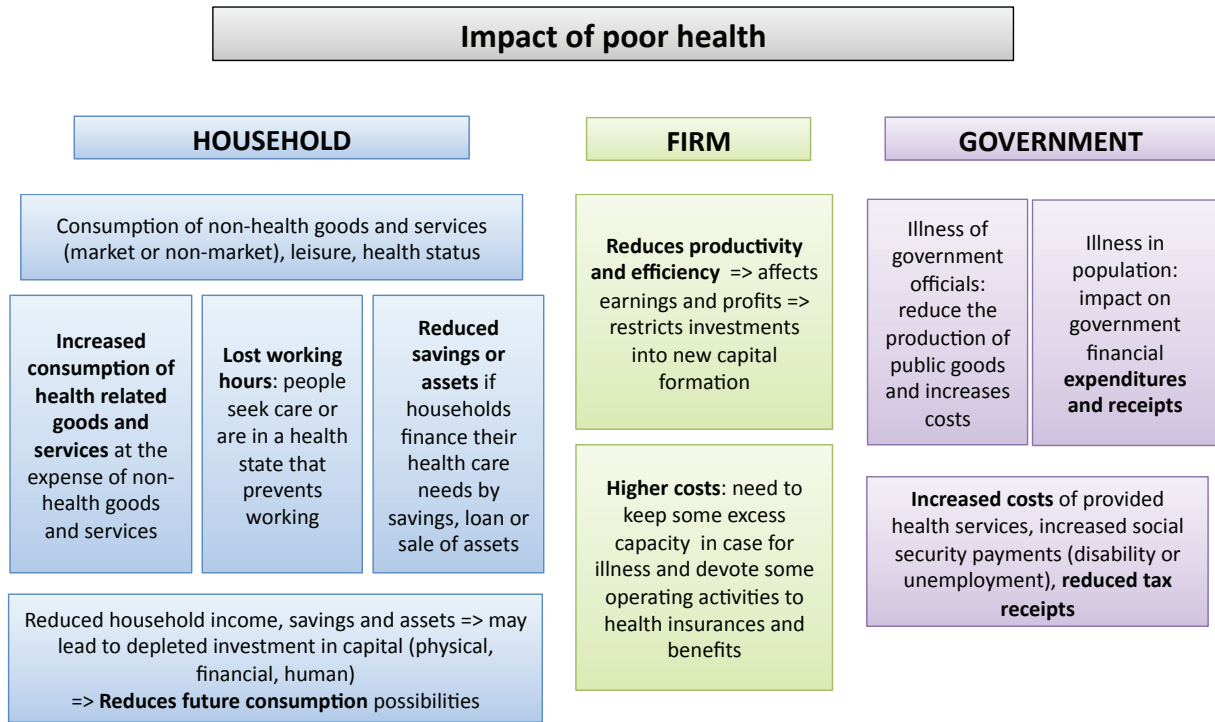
Impact of poor health

HOUSEHOLD

Consumption of non-health goods and services (market or non-market), leisure, health status

**Increased consumption of health related goods and services** at the expense of non-health goods and services

**Lost working hours**: people seek care or are in a health state that prevents working

**Reduced savings or assets** if households finance their health care needs by savings, loan or sale of assets

Reduced household income, savings and assets => may lead to depleted investment in capital (physical, financial, human)
=> **Reduces future consumption** possibilities

FIRM

**Reduces productivity and efficiency** => affects earnings and profits => restricts investments into new capital formation

**Higher costs**: need to keep some excess capacity in case for illness and devote some operating activities to health insurances and benefits

GOVERNMENT

Illness of government officials: reduce the production of public goods and increases costs

Illness in population: impact on government financial **expenditures and receipts**

**Increased costs** of provided health services, increased social security payments (disability or unemployment), **reduced tax receipts**